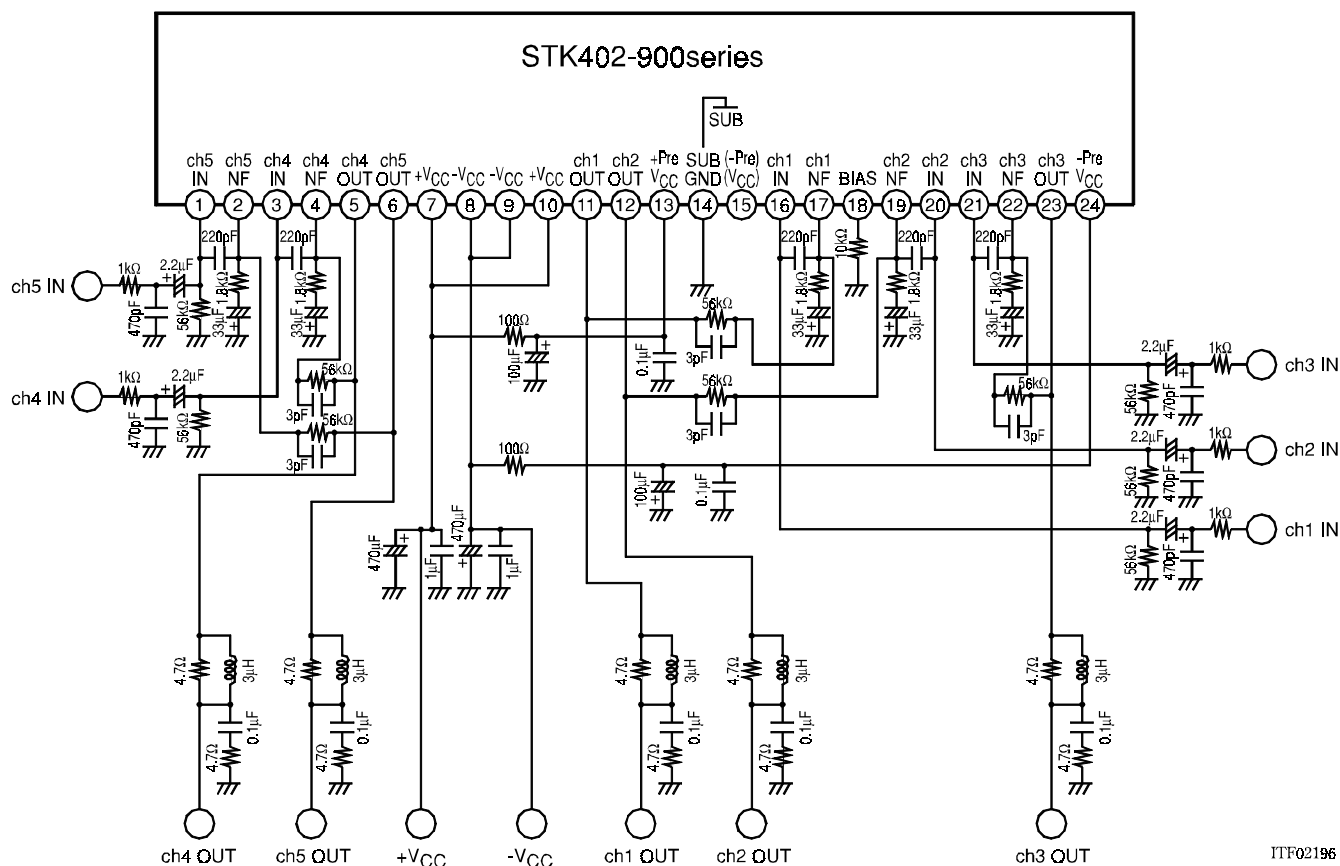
STK402-900series

SUB

ch5 IN 1
ch5 NF 2
ch4 IN 3
ch4 NF 4
ch4 OUT 5
ch5 OUT 6
$+V_{CC}$ 7
$-V_{CC}$ 8
$-V_{CC}$ 9
$+V_{CC}$ 10
ch1 OUT 11
ch2 OUT 12
+Pre $V_{CC}$ 13
SUB GND 14
(-Pre) ($V_{CC}$) 15
ch1 IN 16
ch1 NF 17
BIAS 18
ch2 NF 19
ch2 IN 20
ch3 IN 21
ch3 NF 22
ch3 OUT 23
-Pre $V_{CC}$ 24

ch5 IN
1kΩ
2.2μF
470pF
56kΩ
220pF
1.8kΩ
33μF
220pF
1.8kΩ
33μF
ch4 IN
1kΩ
2.2μF
470pF
56kΩ
56kΩ
3pF
56kΩ
3pF
100Ω
100μF
0.1μF
56kΩ
3pF
56kΩ
3pF
100Ω
100μF
0.1μF
220pF
1.8kΩ
33μF
10kΩ
220pF
1.8kΩ
33μF
220pF
1.8kΩ
33μF
56kΩ
3pF
2.2μF
1kΩ
ch3 IN
56kΩ
470pF
2.2μF
1kΩ
ch2 IN
56kΩ
470pF
2.2μF
1kΩ
ch1 IN
56kΩ
470pF
470μF
1μF
470μF
1μF

4.7Ω
3μH
0.1μF
4.7Ω
4.7Ω
3μH
0.1μF
4.7Ω
4.7Ω
3μH
0.1μF
4.7Ω
4.7Ω
3μH
0.1μF
4.7Ω
4.7Ω
3μH
0.1μF
4.7Ω

ch4 OUT
ch5 OUT
$+V_{CC}$
$-V_{CC}$
ch1 OUT
ch2 OUT
ch3 OUT
ITF02196